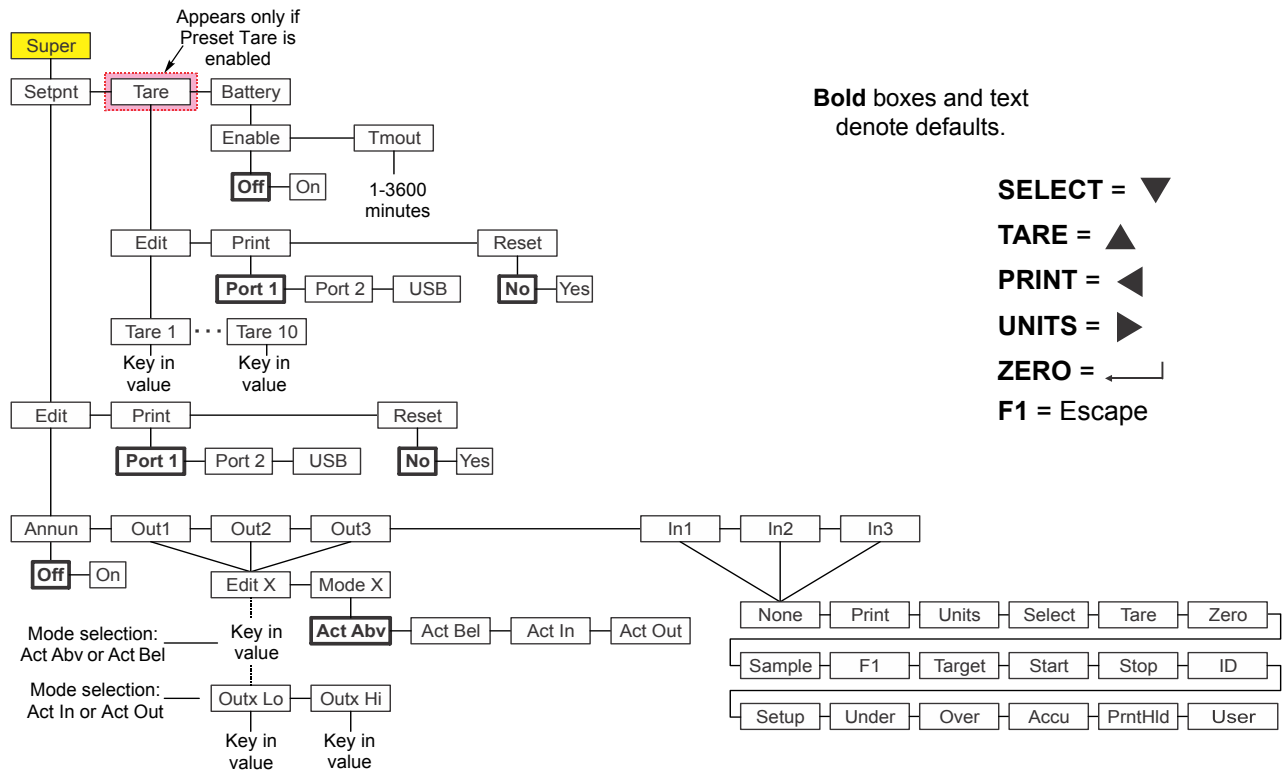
Appears only if Preset Tare is enabled

Super

Setpnt

Tare

Battery

Enable

Tmout

Off

On

1-3600 minutes

Edit

Print

Reset

Port 1

Port 2

USB

No

Yes

Tare 1

Tare 10

Key in value

Key in value

Edit

Print

Reset

Port 1

Port 2

USB

No

Yes

Annun

Out1

Out2

Out3

In1

In2

In3

Off

On

Edit X

Mode X

Act Abv

Act Bel

Act In

Act Out

Mode selection: Act Abv or Act Bel

Key in value

Mode selection: Act In or Act Out

Outx Lo

Outx Hi

Key in value

Key in value

None

Print

Units

Select

Tare

Zero

Sample

F1

Target

Start

Stop

ID

Setup

Under

Over

Accu

PrntHld

User

**Bold** boxes and text denote defaults.

**SELECT** = ▼

**TARE** = ▲

**PRINT** = ◀

**UNITS** = ▶

**ZERO** = ↵

**F1** = Escape